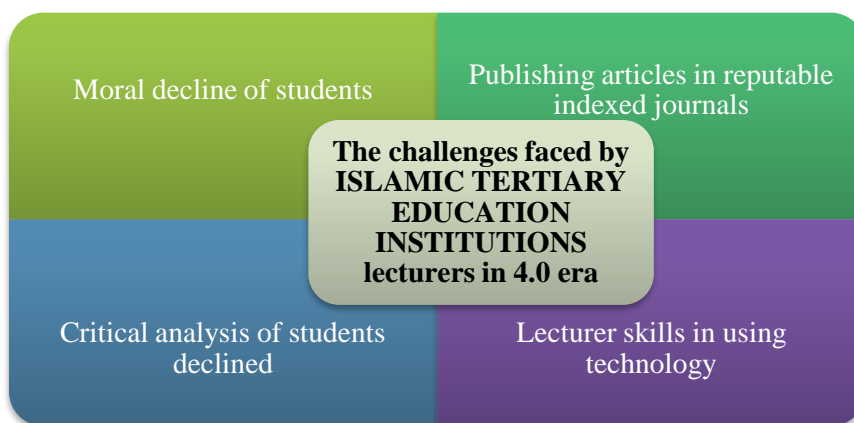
Moral decline of students

Publishing articles in reputable indexed journals

The challenges faced by ISLAMIC TERTIARY EDUCATION INSTITUTIONS lecturers in 4.0 era

Critical analysis of students declined

Lecturer skills in using technology